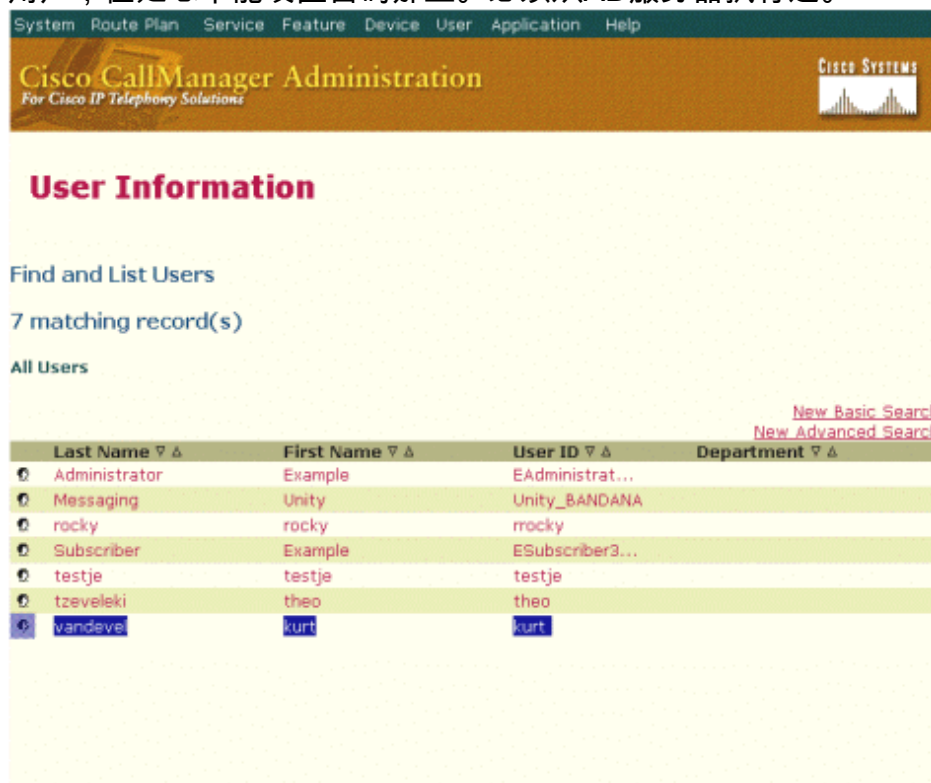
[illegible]

System Route Plan Service Feature Device User Application Help

Cisco CallManager Administration
For Cisco IP Telephony Solutions

Cisco Systems

User Information

Find and List Users

7 matching record(s)

All Users

New Basic Searc
New Advanced Searc

| | Last Name ▽ △ | First Name ▽ △ | User ID ▽ △ | Department ▽ △ |
|---|---|---|---|---|
| | Administrator | Example | EAdministrat... | |
| | Messaging | Unity | Unity_BANDANA | |
| | rocky | rocky | rrocky | |
| | Subscriber | Example | ESubscriber3... | |
| | testje | testje | testje | |
| | tzeveleki | theo | theo | |
| | vandevel | kurt | kurt | |